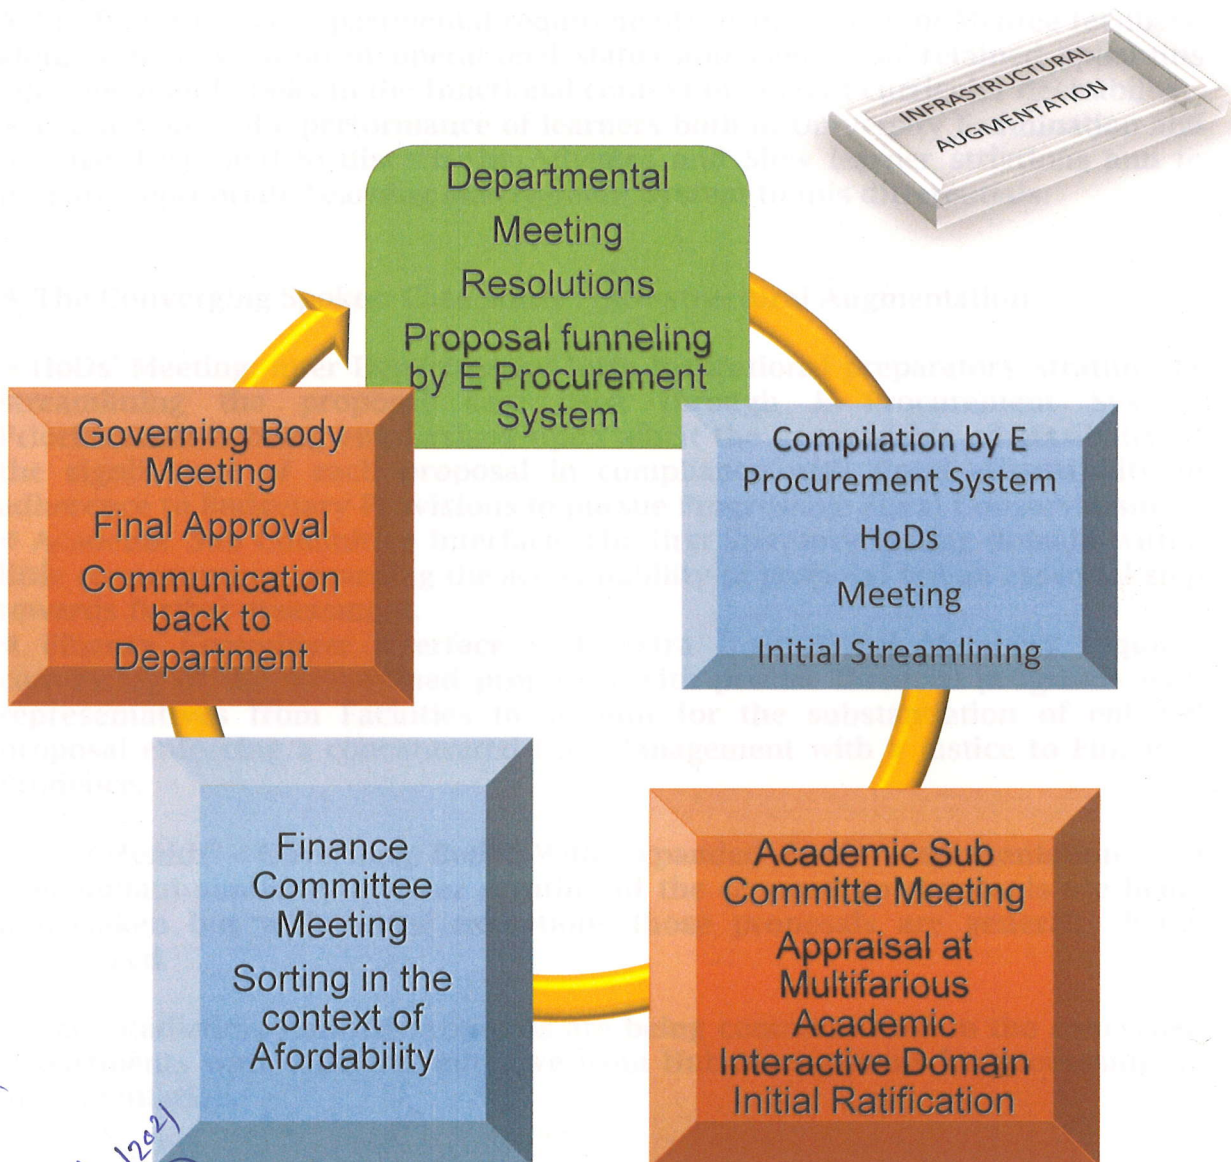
INFRASTRUCTURAL AUGMENTATION

Departmental Meeting Resolutions Proposal funneling by E Procurement System

Compilation by E Procurement System HoDs Meeting Initial Streamlining

Academic Sub Committe Meeting Appraisal at Multifarious Academic Interactive Domain Initial Ratification

Finance Committee Meeting Sorting in the context of Afordability

Governing Body Meeting Final Approval Communication back to Department

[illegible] 2021